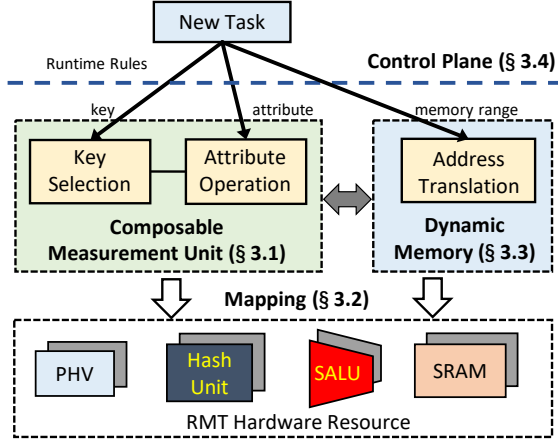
New Task

Runtime Rules

Control Plane (§ 3.4)

key

attribute

memory range

Key Selection

Attribute Operation

Composable Measurement Unit (§ 3.1)

Address Translation

Dynamic Memory (§ 3.3)

Mapping (§ 3.2)

PHV

Hash Unit

SALU

SRAM

RMT Hardware Resource